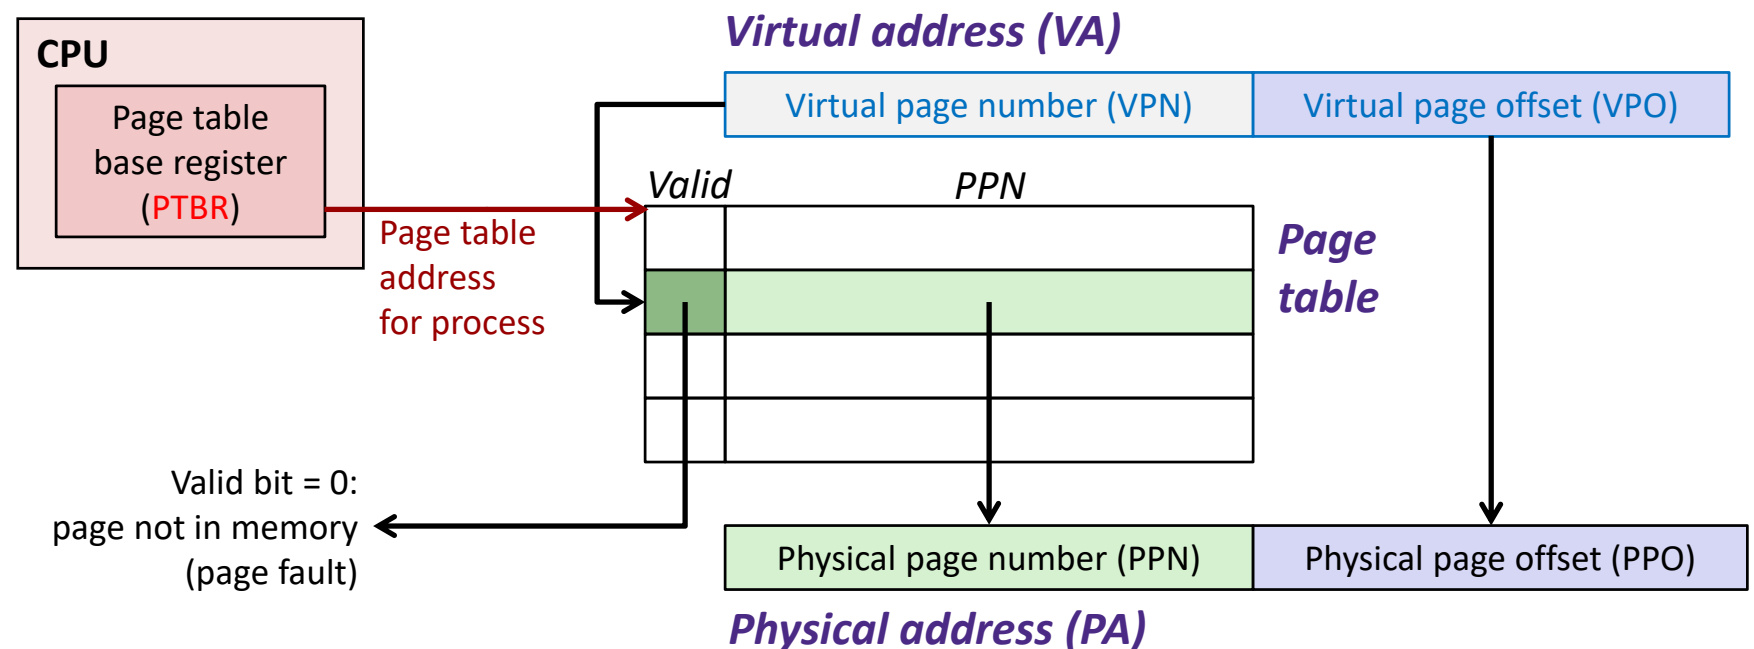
CPU

Page table base register (PTBR)

Virtual address (VA)

Virtual page number (VPN)

Virtual page offset (VPO)

Valid

PPN

Page table address for process

Page table

Valid bit = 0: page not in memory (page fault)

Physical page number (PPN)

Physical page offset (PPO)

Physical address (PA)